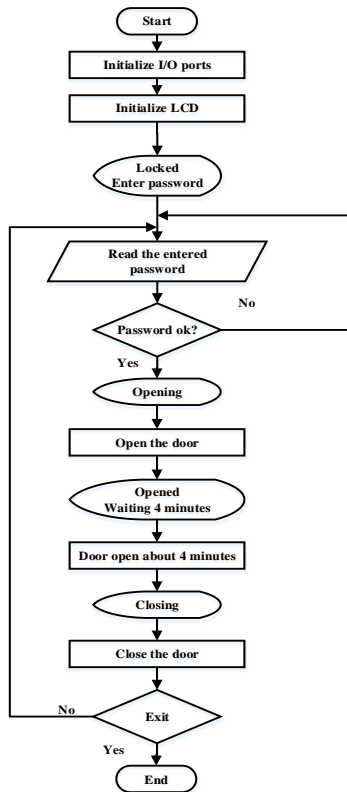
Start

Initialize I/O ports

Initialize LCD

Locked
Enter password

Read the entered password

No

Password ok?

Yes

Opening

Open the door

Opened
Waiting 4 minutes

Door open about 4 minutes

Closing

Close the door

No

Exit

Yes

End